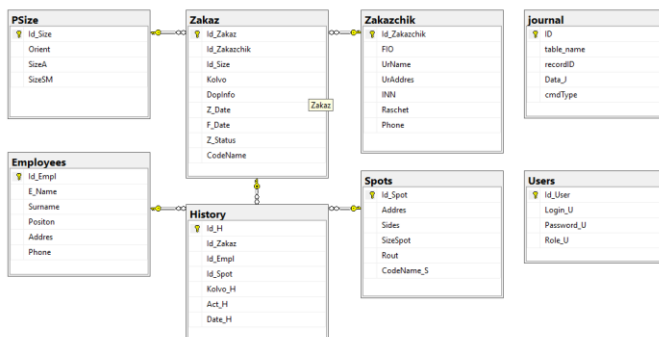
PSize
Id_Size
Orient
SizeA
SizeSM

Zakaz
Id_Zakaz
Id_Zakazchik
Id_Size
Kolvo
DopInfo
Z_Date
F_Date
Z_Status
CodeName

Zakaz

Zakazchik
Id_Zakazchik
FIO
UrName
UrAddres
INN
Raschet
Phone

journal
ID
table_name
recordID
Data_J
cmdType

Employees
Id_Empl
E_Name
Surname
Positon
Addres
Phone

History
Id_H
Id_Zakaz
Id_Empl
Id_Spot
Kolvo_H
Act_H
Date_H

Spots
Id_Spot
Addres
Sides
SizeSpot
Rout
CodeName_S

Users
Id_User
Login_U
Password_U
Role_U